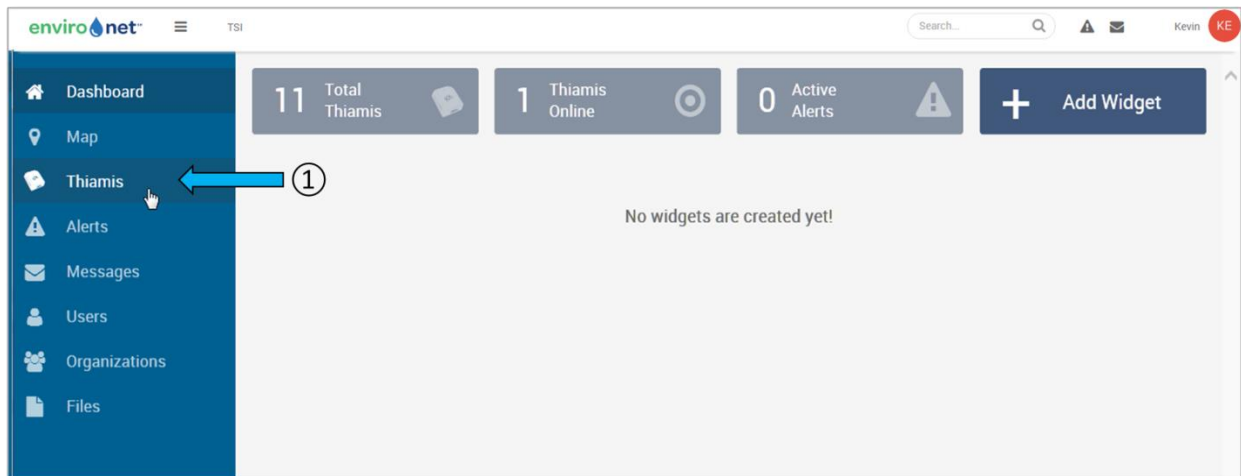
enviro net™ ≡ TSI

Search...

Kevin KE

Dashboard
Map
Thiamis
Alerts
Messages
Users
Organizations
Files

①

11 Total Thiamis

1 Thiamis Online

0 Active Alerts

+ Add Widget

No widgets are created yet!